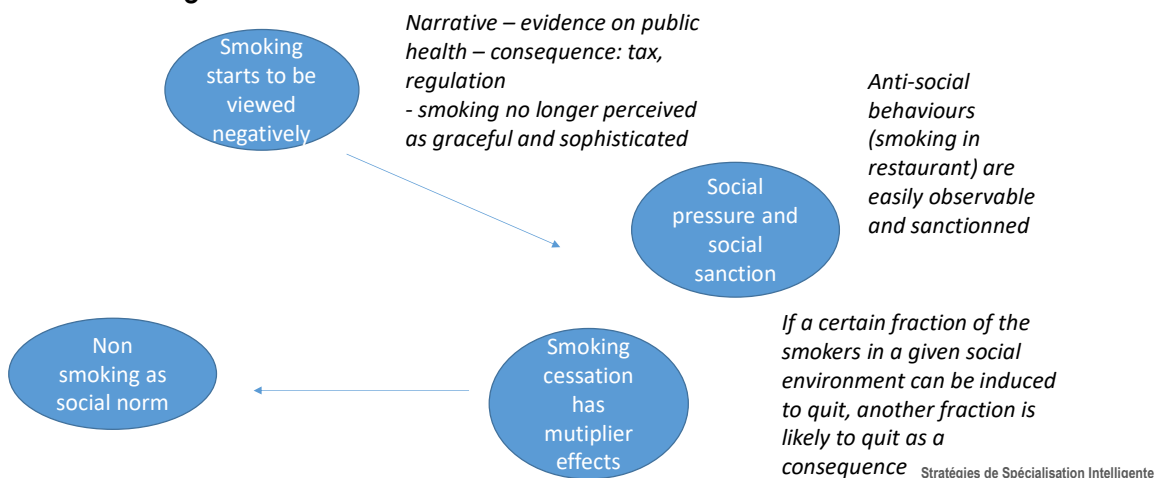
Smoking starts to be viewed negatively

Narrative – evidence on public health – consequence: tax, regulation
- smoking no longer perceived as graceful and sophisticated

Anti-social behaviours (smoking in restaurant) are easily observable and sanctionned

Social pressure and social sanction

Non smoking as social norm

Smoking cessation has mutiplier effects

If a certain fraction of the smokers in a given social environment can be induced to quit, another fraction is likely to quit as a consequence

Stratégies de Spécialisation Intelligente